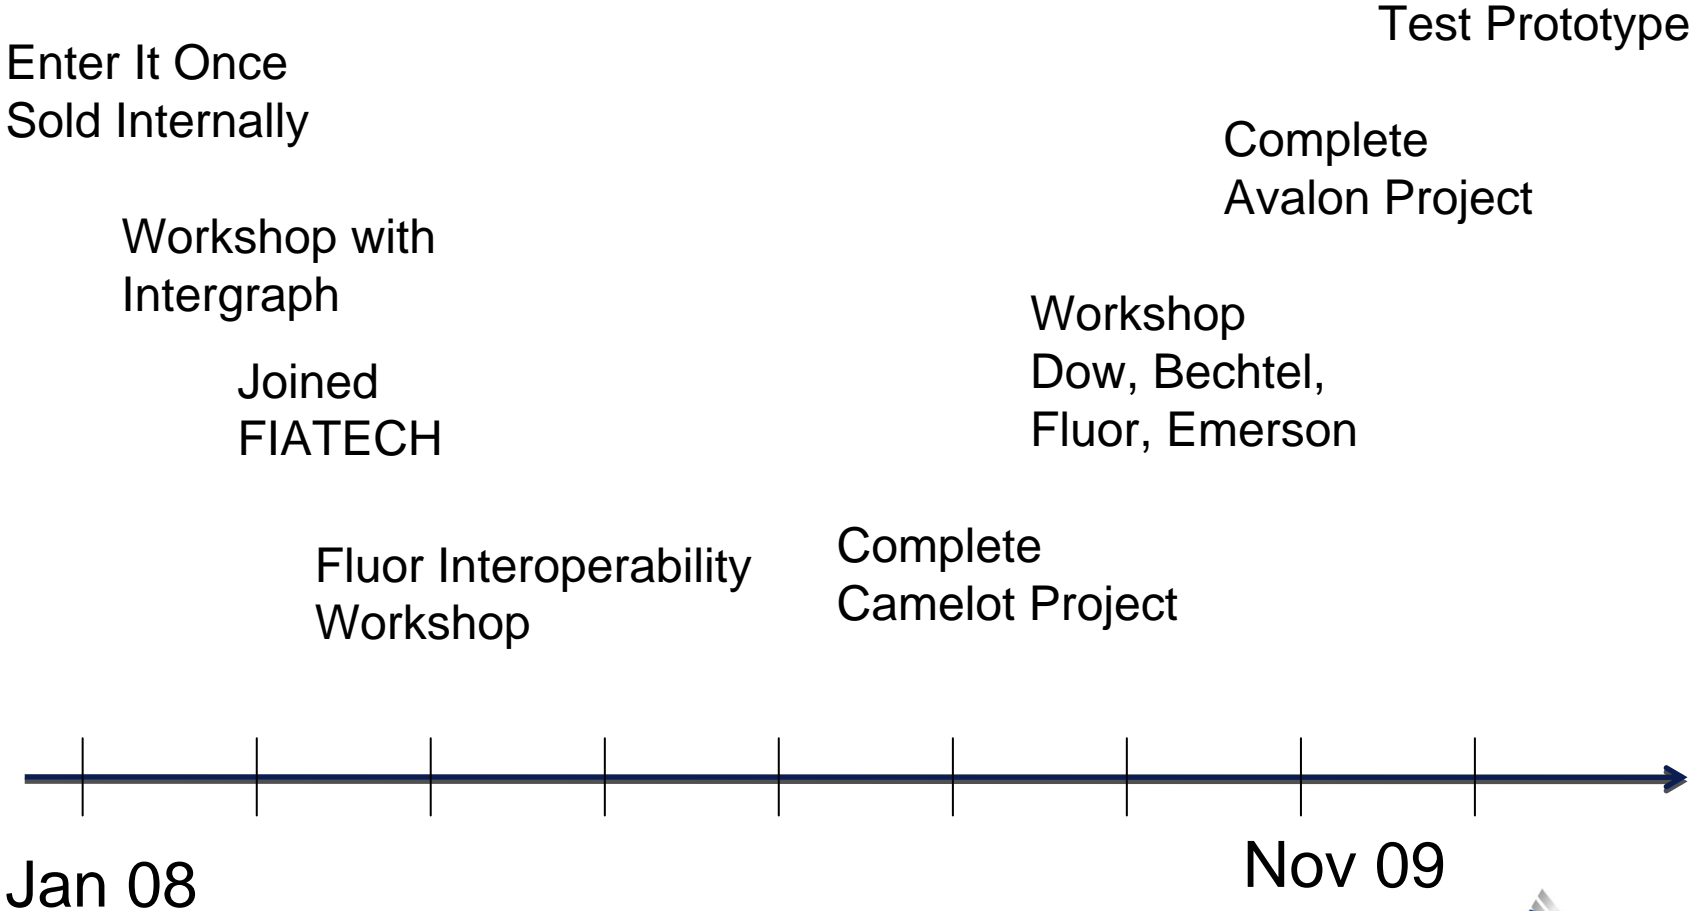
Test Prototype

Enter It Once
Sold Internally

Complete
Avalon Project

Workshop with
Intergraph

Workshop
Dow, Bechtel,
Fluor, Emerson

Joined
FIATECH

Fluor Interoperability
Workshop

Complete
Camelot Project

Jan 08

Nov 09